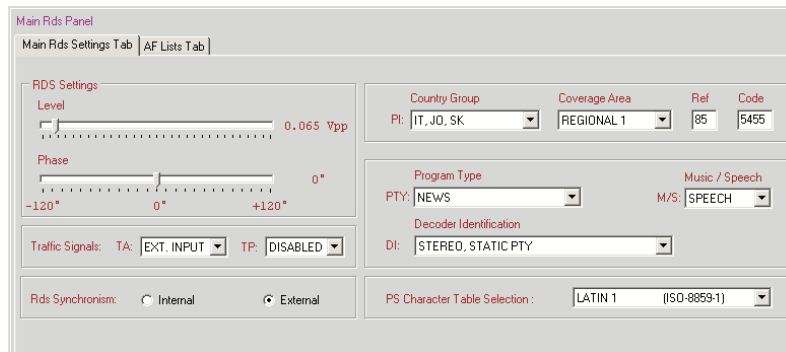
Main Rds Panel

Main Rds Settings Tab | AF Lists Tab

RDS Settings

Level

0.065 Vpp

Phase

0°

-120°  0°  +120°

Traffic Signals: TA: EXT. INPUT  TP: DISABLED

Rds Synchronism: Internal  External

Country Group  Coverage Area  Ref  Code

PI: IT, JO, SK  REGIONAL 1  85  5455

Program Type  Music / Speech

PTY: NEWS  M/S: SPEECH

Decoder Identification

DI: STEREO, STATIC PTY

PS Character Table Selection : LATIN 1 (ISO-8859-1)